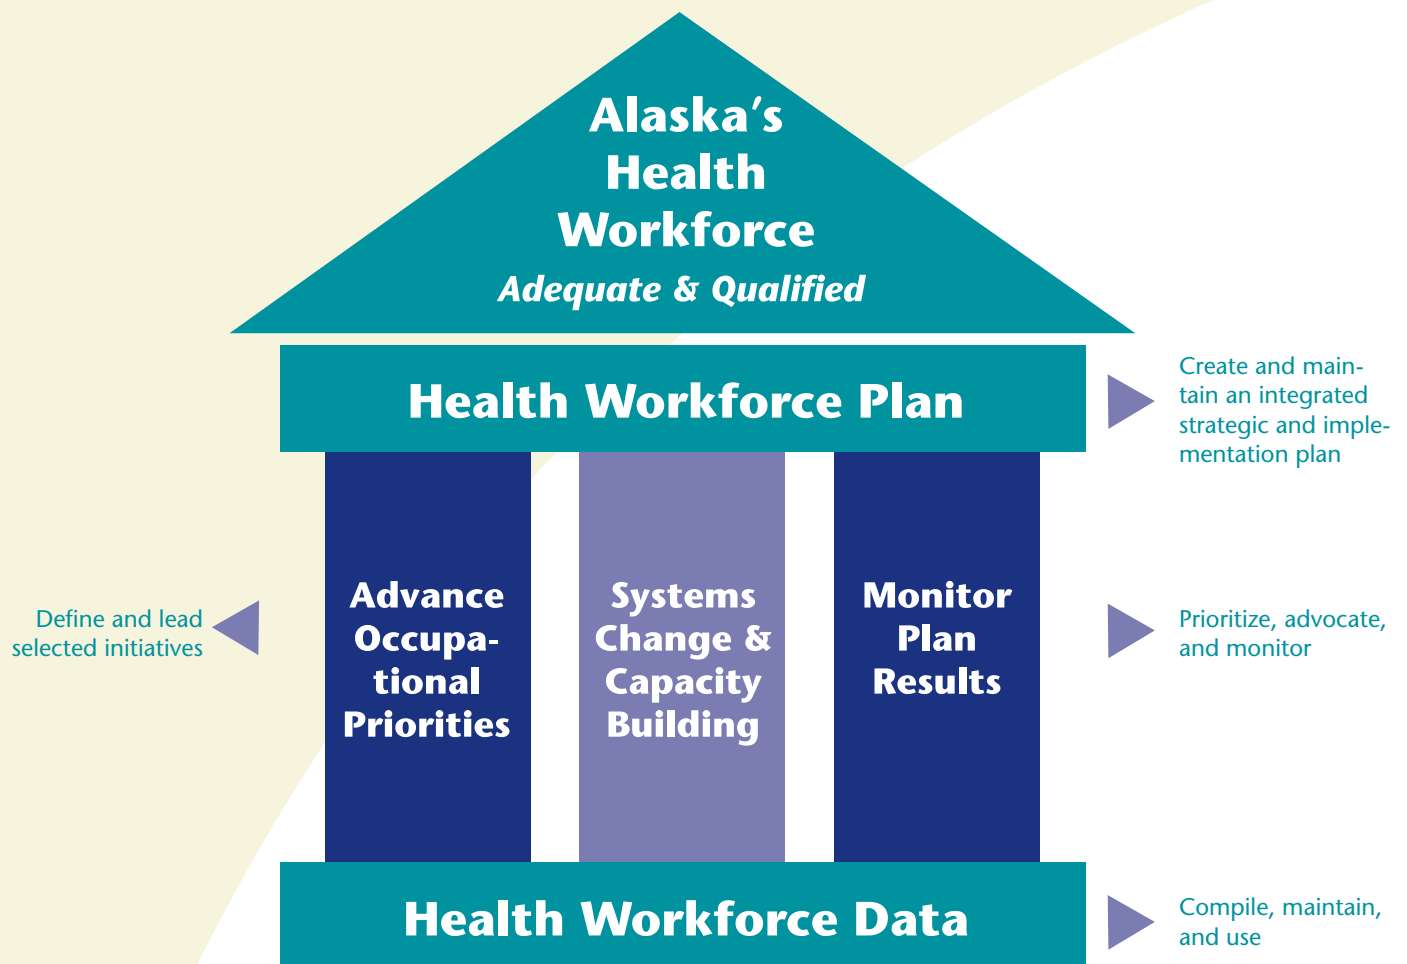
Alaska's Health Workforce
Adequate & Qualified

Health Workforce Plan

Create and maintain an integrated strategic and implementation plan

Define and lead selected initiatives

Advance Occupational Priorities

Systems Change & Capacity Building

Monitor Plan Results

Prioritize, advocate, and monitor

Health Workforce Data

Compile, maintain, and use